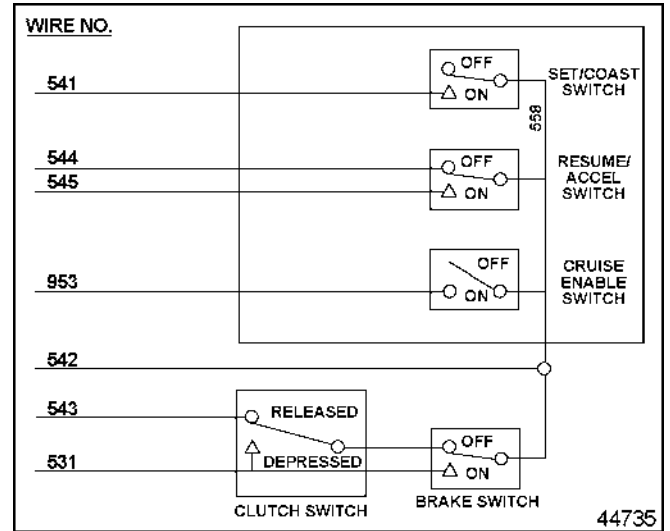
WIRE NO.

541

OFF

ON

SET/COAST SWITCH

558

544

545

OFF

ON

RESUME/ ACCEL SWITCH

953

OFF

ON

CRUISE ENABLE SWITCH

542

543

RELEASED

DEPRESSED

531

CLUTCH SWITCH

OFF

ON

BRAKE SWITCH

44735